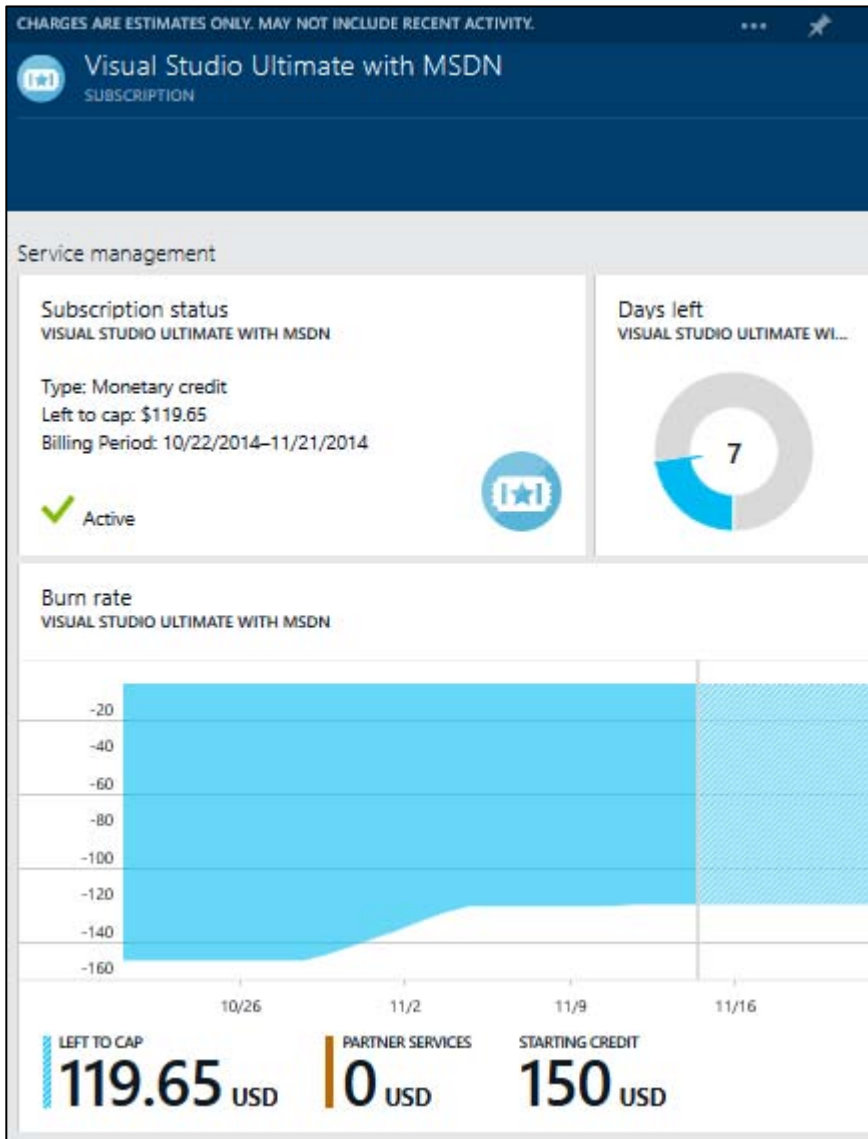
CHARGES ARE ESTIMATES ONLY. MAY NOT INCLUDE RECENT ACTIVITY.

...

Visual Studio Ultimate with MSDN
SUBSCRIPTION

Service management

Subscription status
VISUAL STUDIO ULTIMATE WITH MSDN

Type: Monetary credit
Left to cap: \$119.65
Billing Period: 10/22/2014–11/21/2014

Active

Days left
VISUAL STUDIO ULTIMATE WI...

7

Burn rate
VISUAL STUDIO ULTIMATE WITH MSDN

-20
-40
-60
-80
-100
-120
-140
-160

10/26
11/2
11/9
11/16

LEFT TO CAP
119.65 USD

PARTNER SERVICES
0 USD

STARTING CREDIT
150 USD